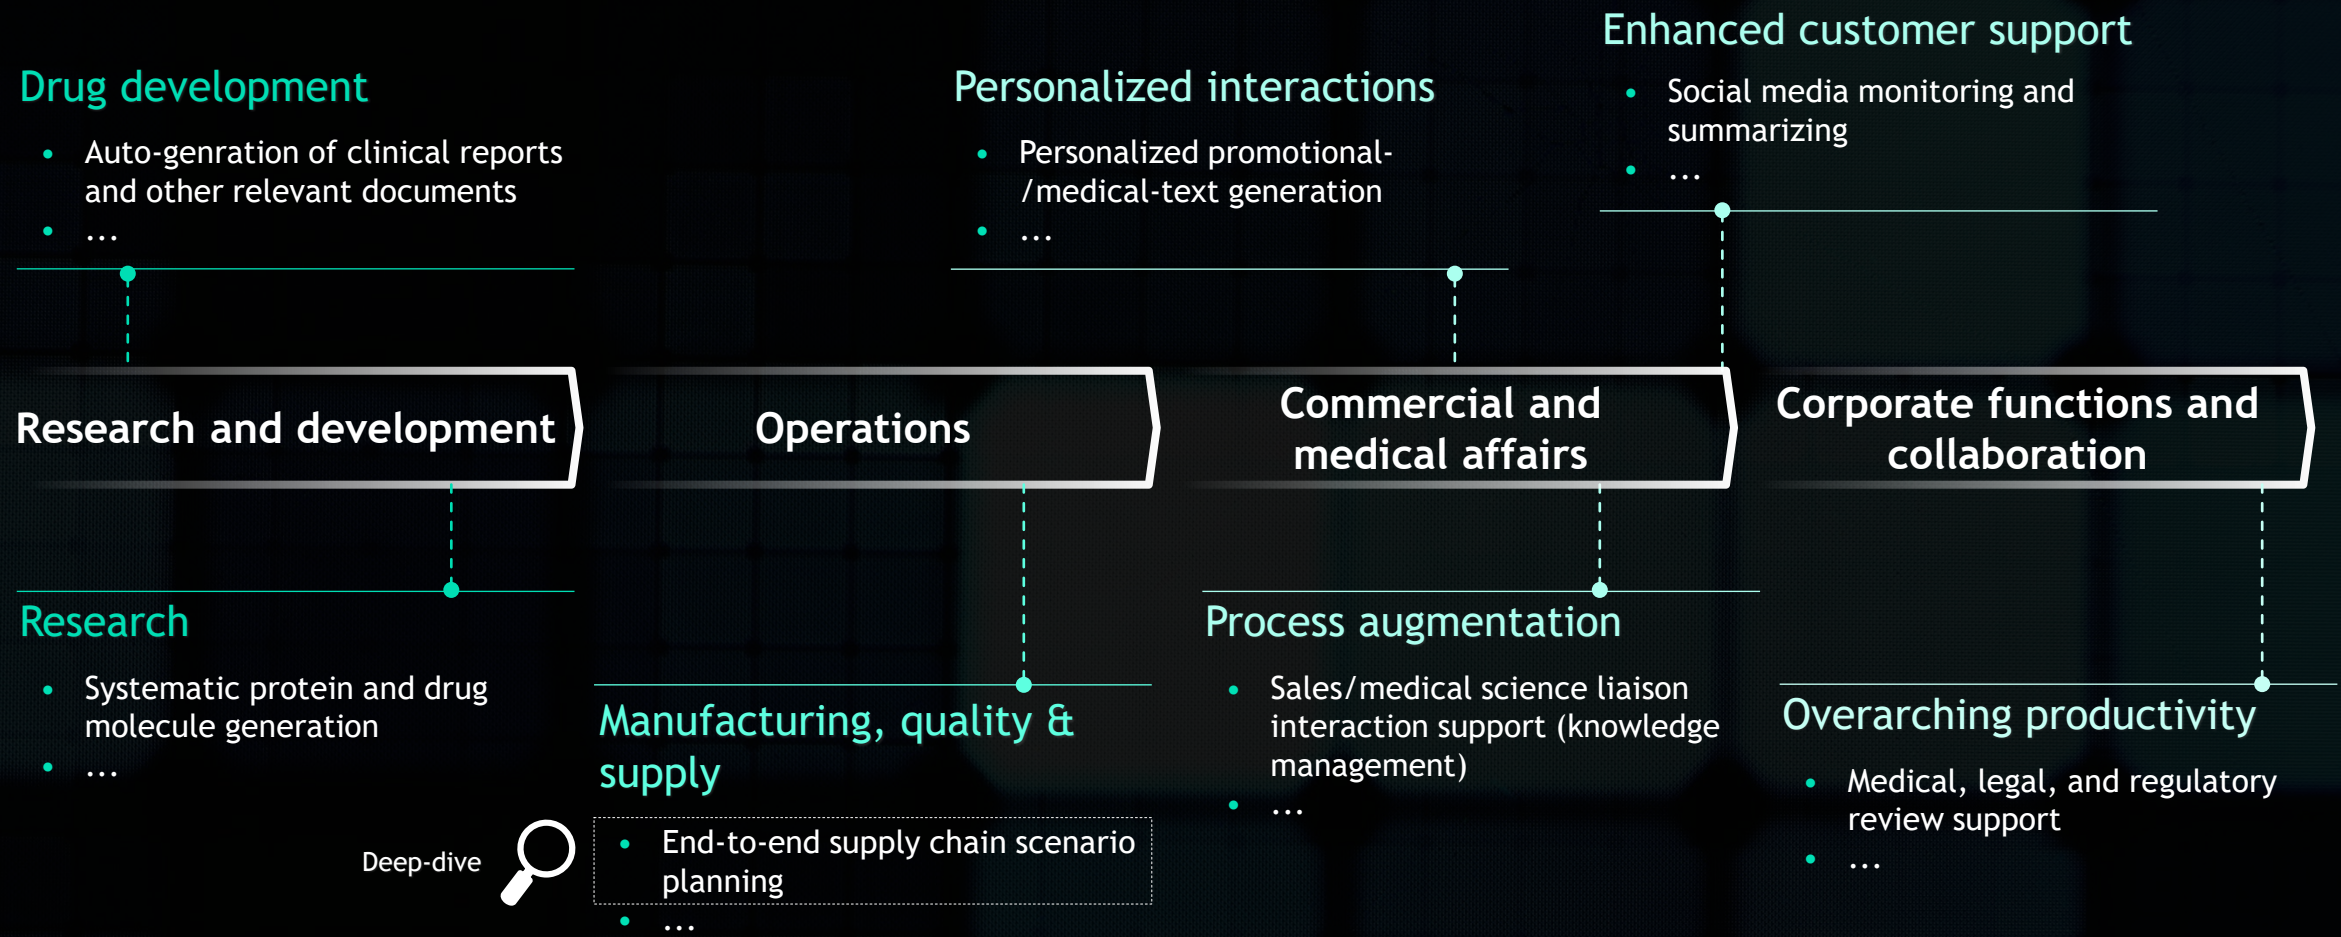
Drug development

- Auto-genration of clinical reports and other relevant documents
- ...

Personalized interactions

- Personalized promotional-/medical-text generation
- ...

Enhanced customer support

- Social media monitoring and summarizing
- ...

Research and development

Operations

Commercial and medical affairs

Corporate functions and collaboration

Research

- Systematic protein and drug molecule generation
- ...

Manufacturing, quality & supply

- End-to-end supply chain scenario planning
- ...

Deep-dive

Process augmentation

- Sales/medical science liaison interaction support (knowledge management)
- ...

Overarching productivity

- Medical, legal, and regulatory review support
- ...